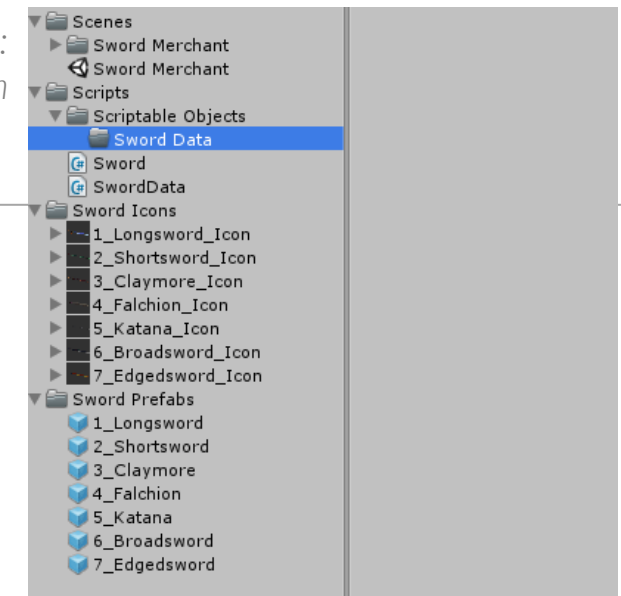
:
n

Scenes
Sword Merchant
Sword Merchant
Scripts
Scriptable Objects
Sword Data
Sword
SwordData
Sword Icons
1_Longsword_Icon
2_Shortsword_Icon
3_Claymore_Icon
4_Falchion_Icon
5_Katana_Icon
6_Broadsword_Icon
7_Edgedsword_Icon
Sword Prefabs
1_Longsword
2_Shortsword
3_Claymore
4_Falchion
5_Katana
6_Broadsword
7_Edgedsword